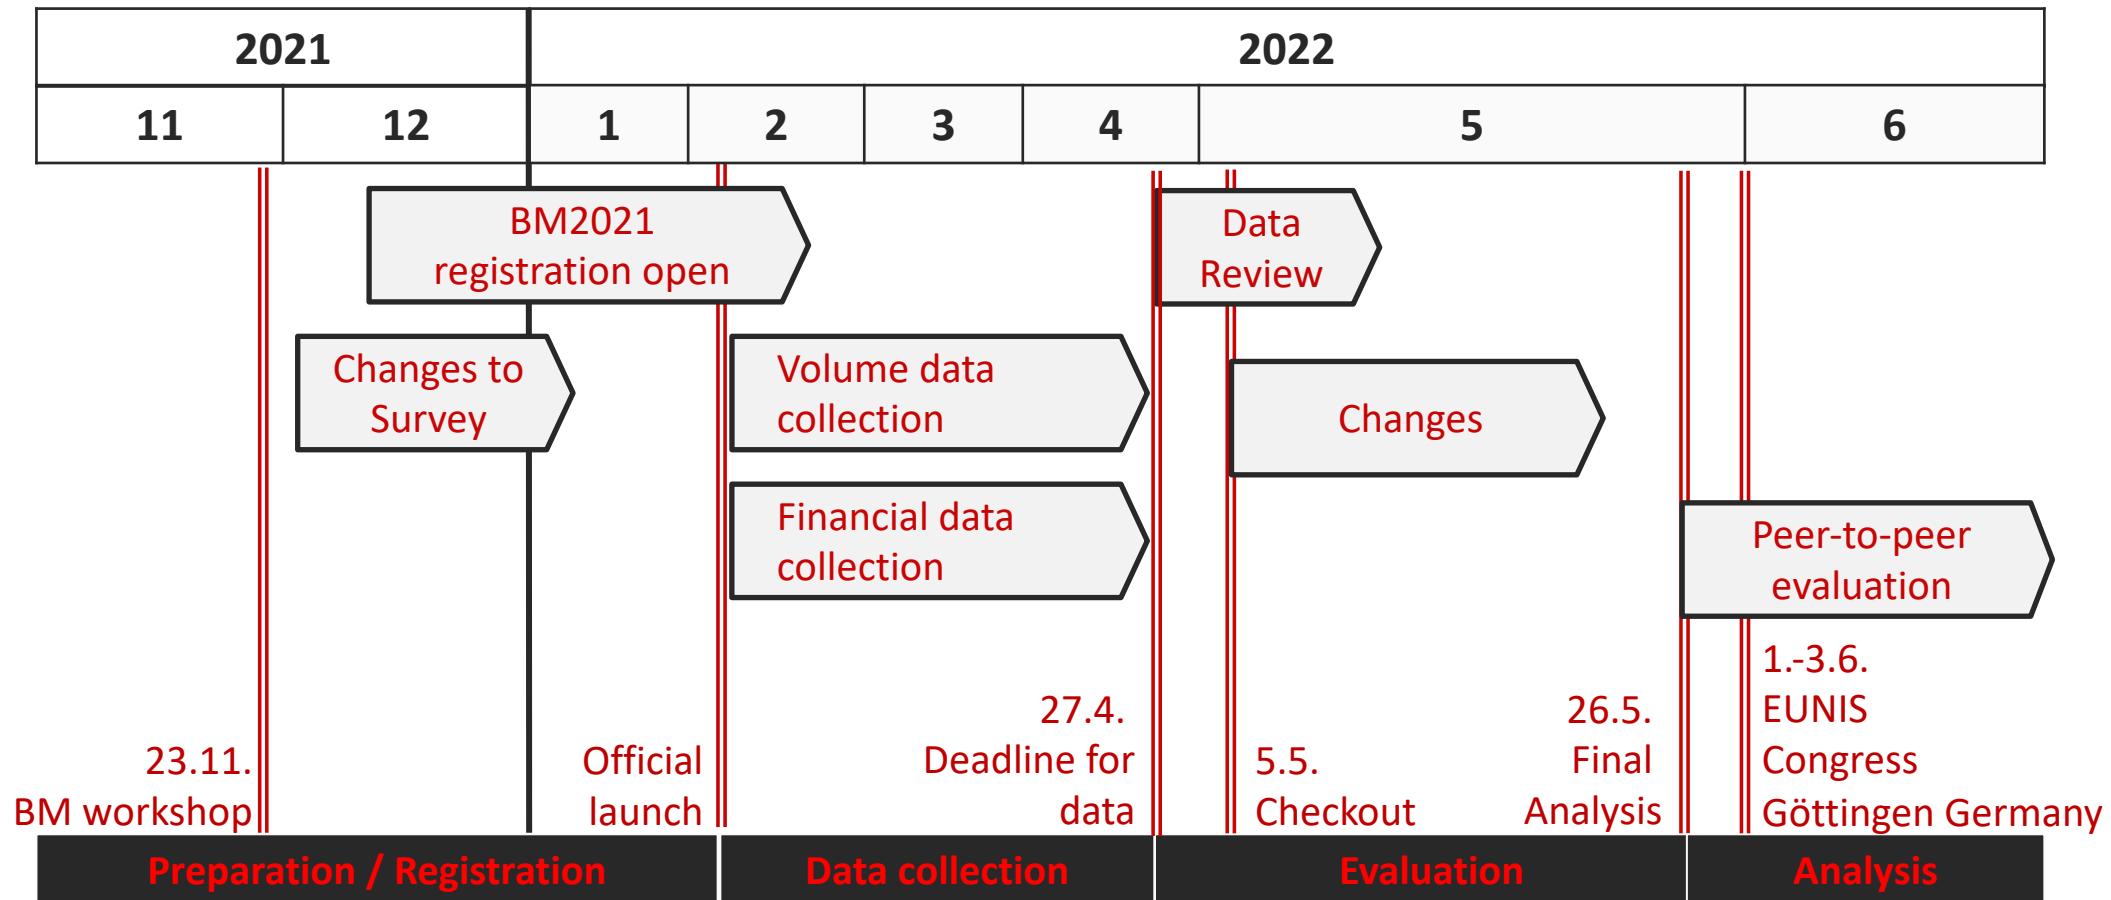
| 2021 | | 2022 | | | | | |
|---|---|---|---|---|---|---|---|
| 11 | 12 | 1 | 2 | 3 | 4 | 5 | 6 |

BM2021 registration open

Changes to Survey

Volume data collection

Financial data collection

Data Review

Changes

Peer-to-peer evaluation

23.11. BM workshop

Official launch

27.4. Deadline for data

5.5. Checkout

26.5. Final Analysis

1.-3.6. EUNIS Congress Göttingen Germany

Preparation / Registration

Data collection

Evaluation

Analysis